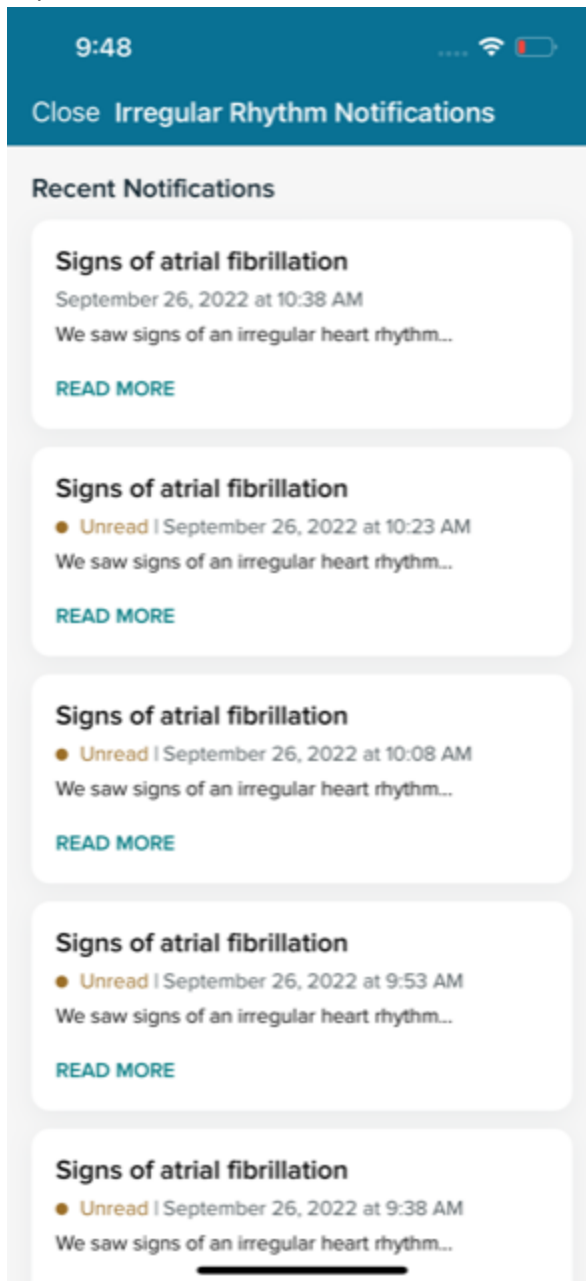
9:48

Close Irregular Rhythm Notifications

Recent Notifications

Signs of atrial fibrillation
September 26, 2022 at 10:38 AM
We saw signs of an irregular heart rhythm...
READ MORE

Signs of atrial fibrillation
Unread | September 26, 2022 at 10:23 AM
We saw signs of an irregular heart rhythm...
READ MORE

Signs of atrial fibrillation
Unread | September 26, 2022 at 10:08 AM
We saw signs of an irregular heart rhythm...
READ MORE

Signs of atrial fibrillation
Unread | September 26, 2022 at 9:53 AM
We saw signs of an irregular heart rhythm...
READ MORE

Signs of atrial fibrillation
Unread | September 26, 2022 at 9:38 AM
We saw signs of an irregular heart rhythm...